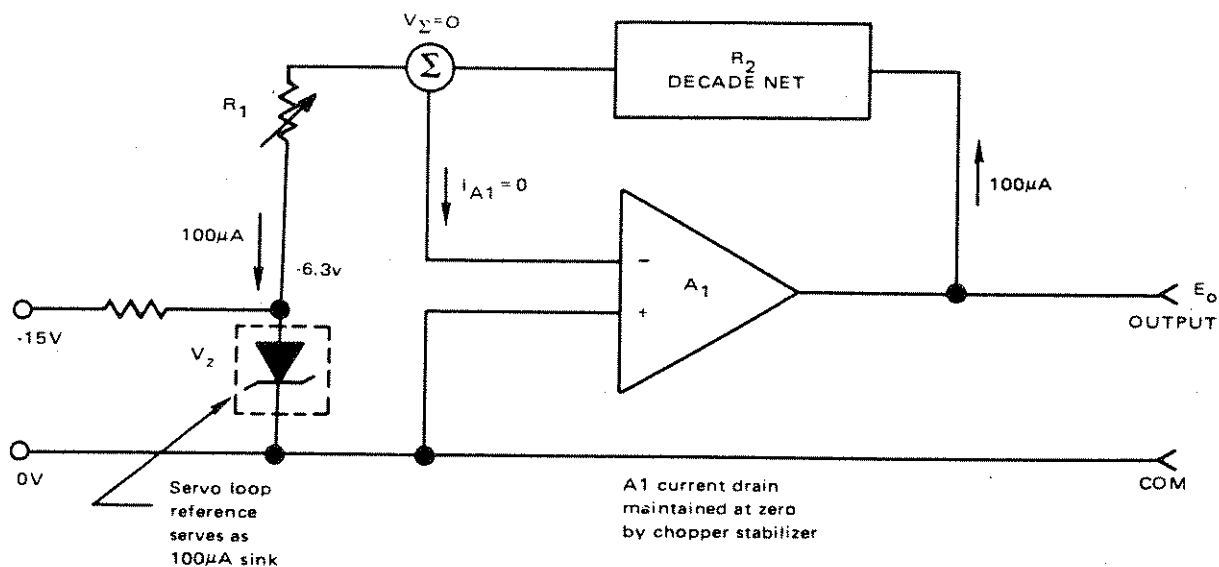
$V_{\Sigma}=0$

$\Sigma$

$R_2$
DECADE NET

$R_1$

$i_{A1}=0$

100μA

100μA

-6.3v

-15V

$V_z$

–

+

$A_1$

$E_o$
OUTPUT

0V

COM

Servo loop reference serves as 100μA sink

A1 current drain maintained at zero by chopper stabilizer